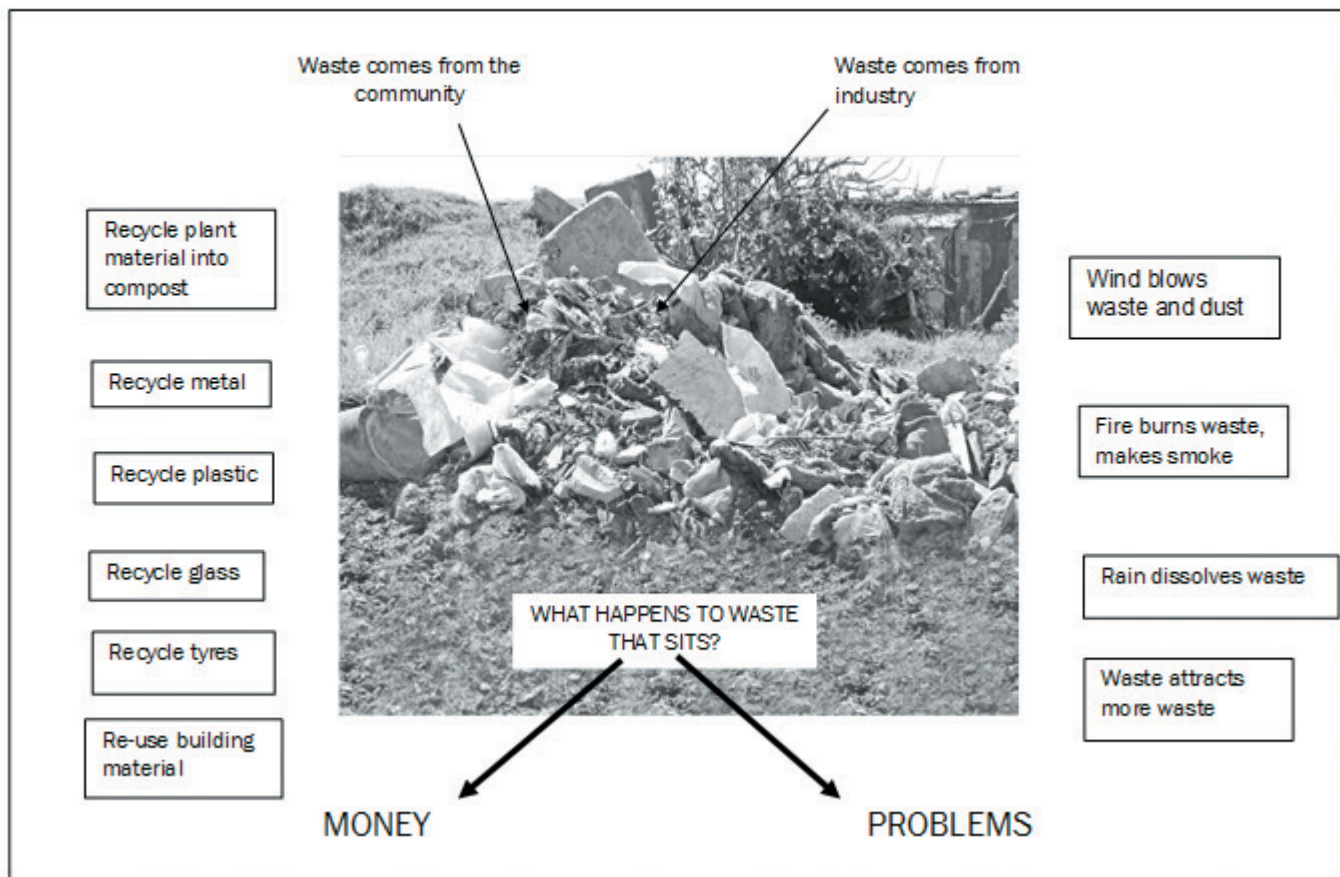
Waste comes from the community

Waste comes from industry

Recycle plant material into compost

Recycle metal

Recycle plastic

Recycle glass

Recycle tyres

Re-use building material

Wind blows waste and dust

Fire burns waste, makes smoke

Rain dissolves waste

Waste attracts more waste

WHAT HAPPENS TO WASTE THAT SITS?

MONEY

PROBLEMS